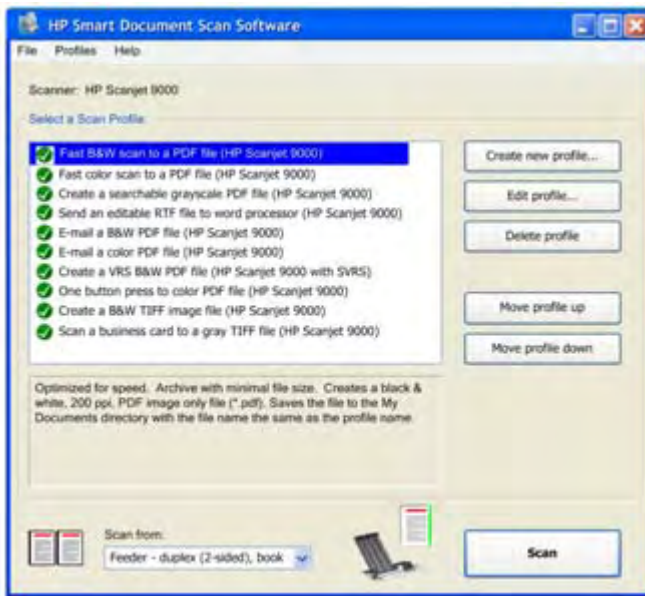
HP Smart Document Scan Software

File Profiles Help

Scanner: HP Scanjet 9000

Select a Scan Profile:

Fast B&W scan to a PDF file (HP Scanjet 9000)
Fast color scan to a PDF file (HP Scanjet 9000)
Create a searchable grayscale PDF file (HP Scanjet 9000)
Send an editable RTF file to word processor (HP Scanjet 9000)
E-mail a B&W PDF file (HP Scanjet 9000)
E-mail a color PDF file (HP Scanjet 9000)
Create a VRS B&W PDF file (HP Scanjet 9000 with SVRS)
One button press to color PDF file (HP Scanjet 9000)
Create a B&W TIFF image file (HP Scanjet 9000)
Scan a business card to a gray TIFF file (HP Scanjet 9000)

Create new profile...
Edit profile...
Delete profile
Move profile up
Move profile down

Optimized for speed. Archive with minimal file size. Creates a black & white, 200 ppi, PDF image only file (*.pdf). Saves the file to the My Documents directory with the file name the same as the profile name.

Scan from:
Feeder - duplex (2-sided), book

Scan